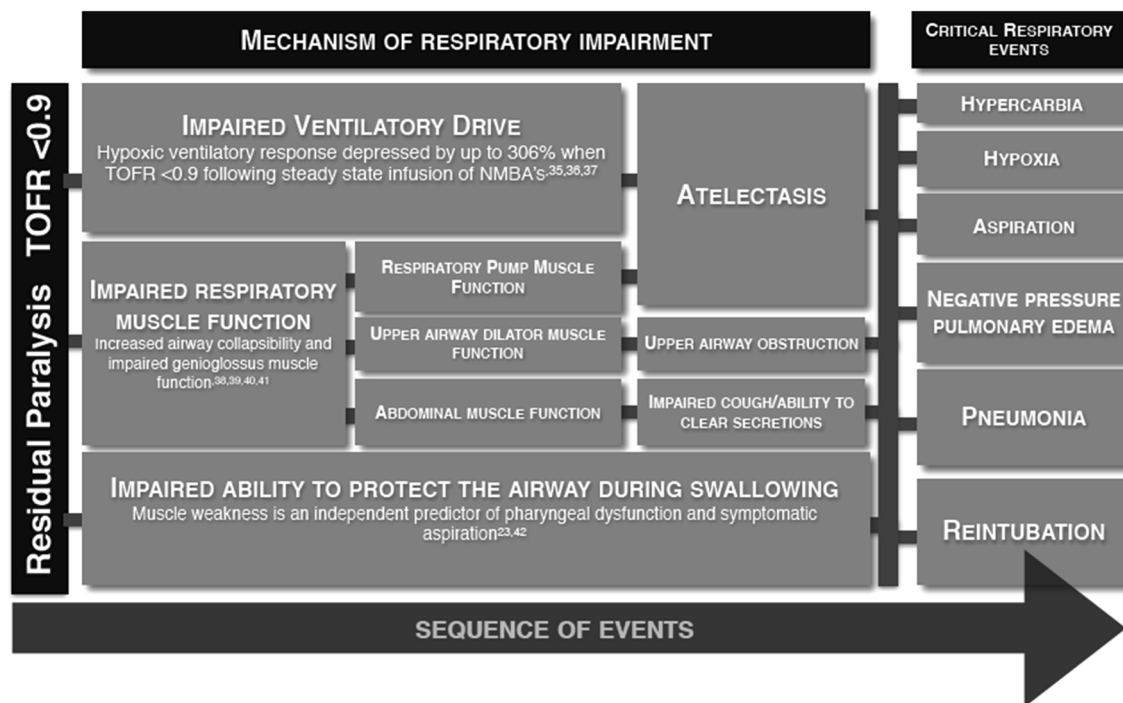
Mechanism of respiratory impairment

Critical Respiratory events

Residual Paralysis TOFR <0.9

Impaired Ventilatory Drive
Hypoxic ventilatory response depressed by up to 306% when TOFR <0.9 following steady state infusion of NMBA's.$^{35,36,37}$

Atelectasis

Impaired respiratory muscle function
Increased airway collapsibility and impaired genioglossus muscle function.$^{38,39,40,41}$

Respiratory Pump Muscle Function

Upper airway dilator muscle function

Upper airway obstruction

Abdominal muscle function

Impaired cough/ability to clear secretions

Impaired ability to protect the airway during swallowing
Muscle weakness is an independent predictor of pharyngeal dysfunction and symptomatic aspiration$^{23,42}$

Hypercarbia

Hypoxia

Aspiration

Negative pressure pulmonary edema

Pneumonia

Reintubation

Sequence of events